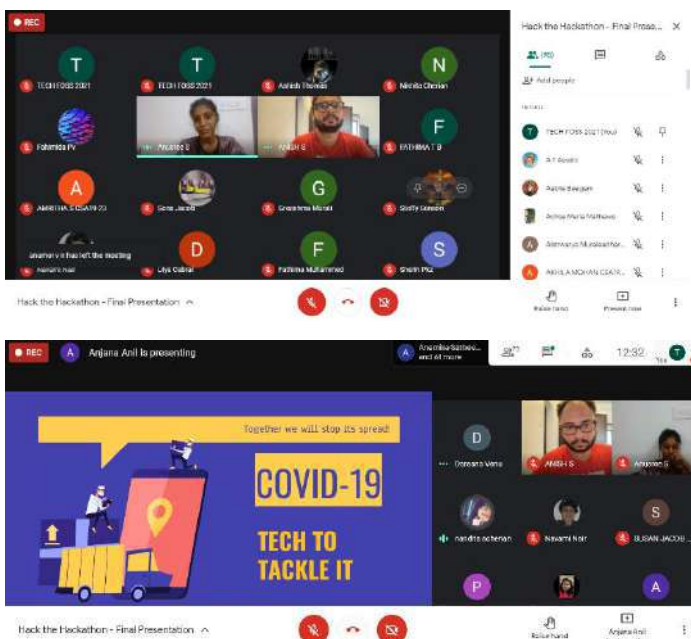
REC

T
TECH FOSS 2021

T
TECH FOSS 2021

Ashish Thomas

N
Nikhila Cherian

Fathimida Pv

Anusree S

AMISH S

F
FATHIMA T B

A
AMRITHA DESAN 20

Sona Jacob

G
Greeshma Murali

Shelly Saxena

anamika has left the meeting
Navami nair

D
Liya Gabriel

F
Fathima Muhammed

S
Sherin Phil

Hack the Hackathon - Final Prese...

Add people

TECH FOSS 2021 (You)
A T Savaris
Fathia Beegum
Ashna Maria Mathews
Aiswarya Muraleedharan
AKHILA MOHAN CEATR...

Hack the Hackathon - Final Presentation

Raise hand
Present now

REC
A Anjana Anil is presenting
Anamika Sasheendran and 61 more
12:32
You

Together we will stop its spread!
COVID-19
TECH TO TACKLE IT

D
Devnanda Menu

AMISH S

Anusree S

nandita acheran

Navami nair

S
SUSAN JACOB

P

A

Hack the Hackathon - Final Presentation

Raise hand
Anjana Anil